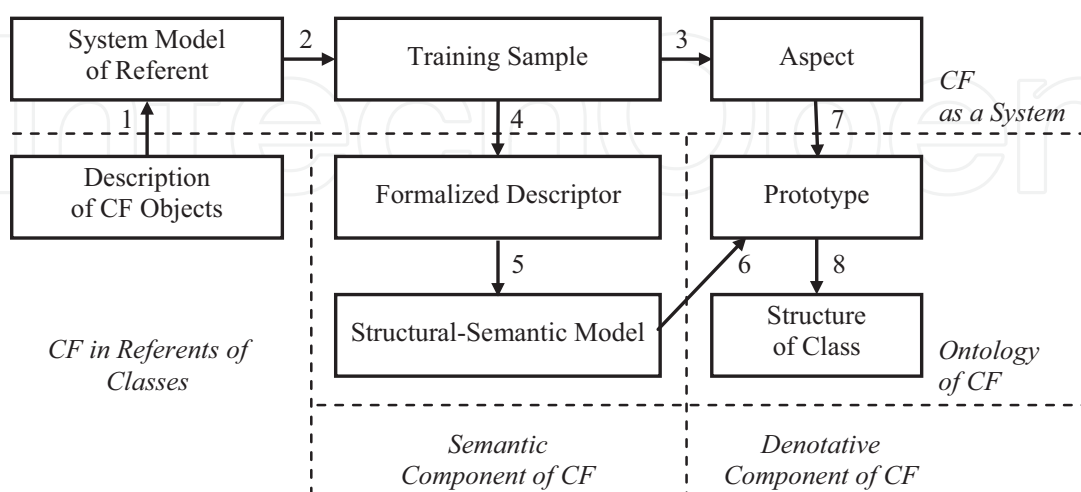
System Model of Referent

2

Training Sample

3

Aspect

CF as a System

1

4

7

Description of CF Objects

Formalized Descriptor

Prototype

5

6

8

Structural-Semantic Model

Structure of Class

CF in Referents of Classes

Ontology of CF

Semantic Component of CF

Denotative Component of CF